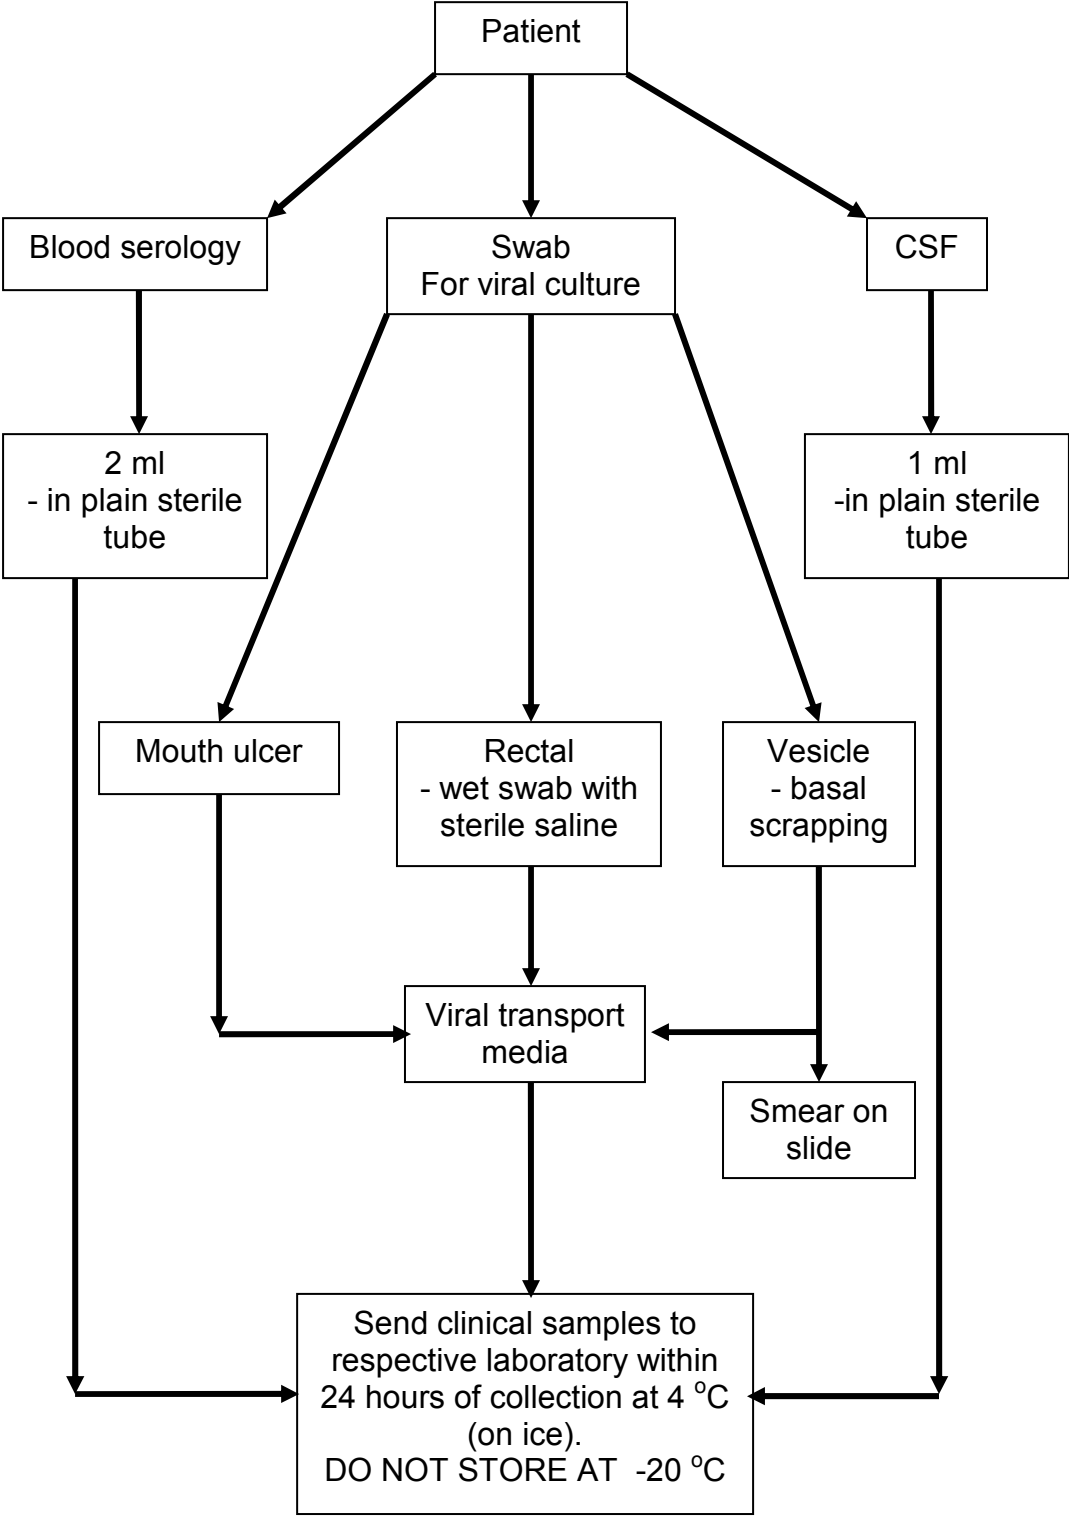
Patient

Blood serology

Swab
For viral culture

CSF

2 ml
- in plain sterile tube

1 ml
-in plain sterile tube

Mouth ulcer

Rectal
- wet swab with sterile saline

Vesicle
- basal scrapping

Viral transport media

Smear on slide

Send clinical samples to respective laboratory within 24 hours of collection at 4 $^{o}$C (on ice).
DO NOT STORE AT -20 $^{o}$C